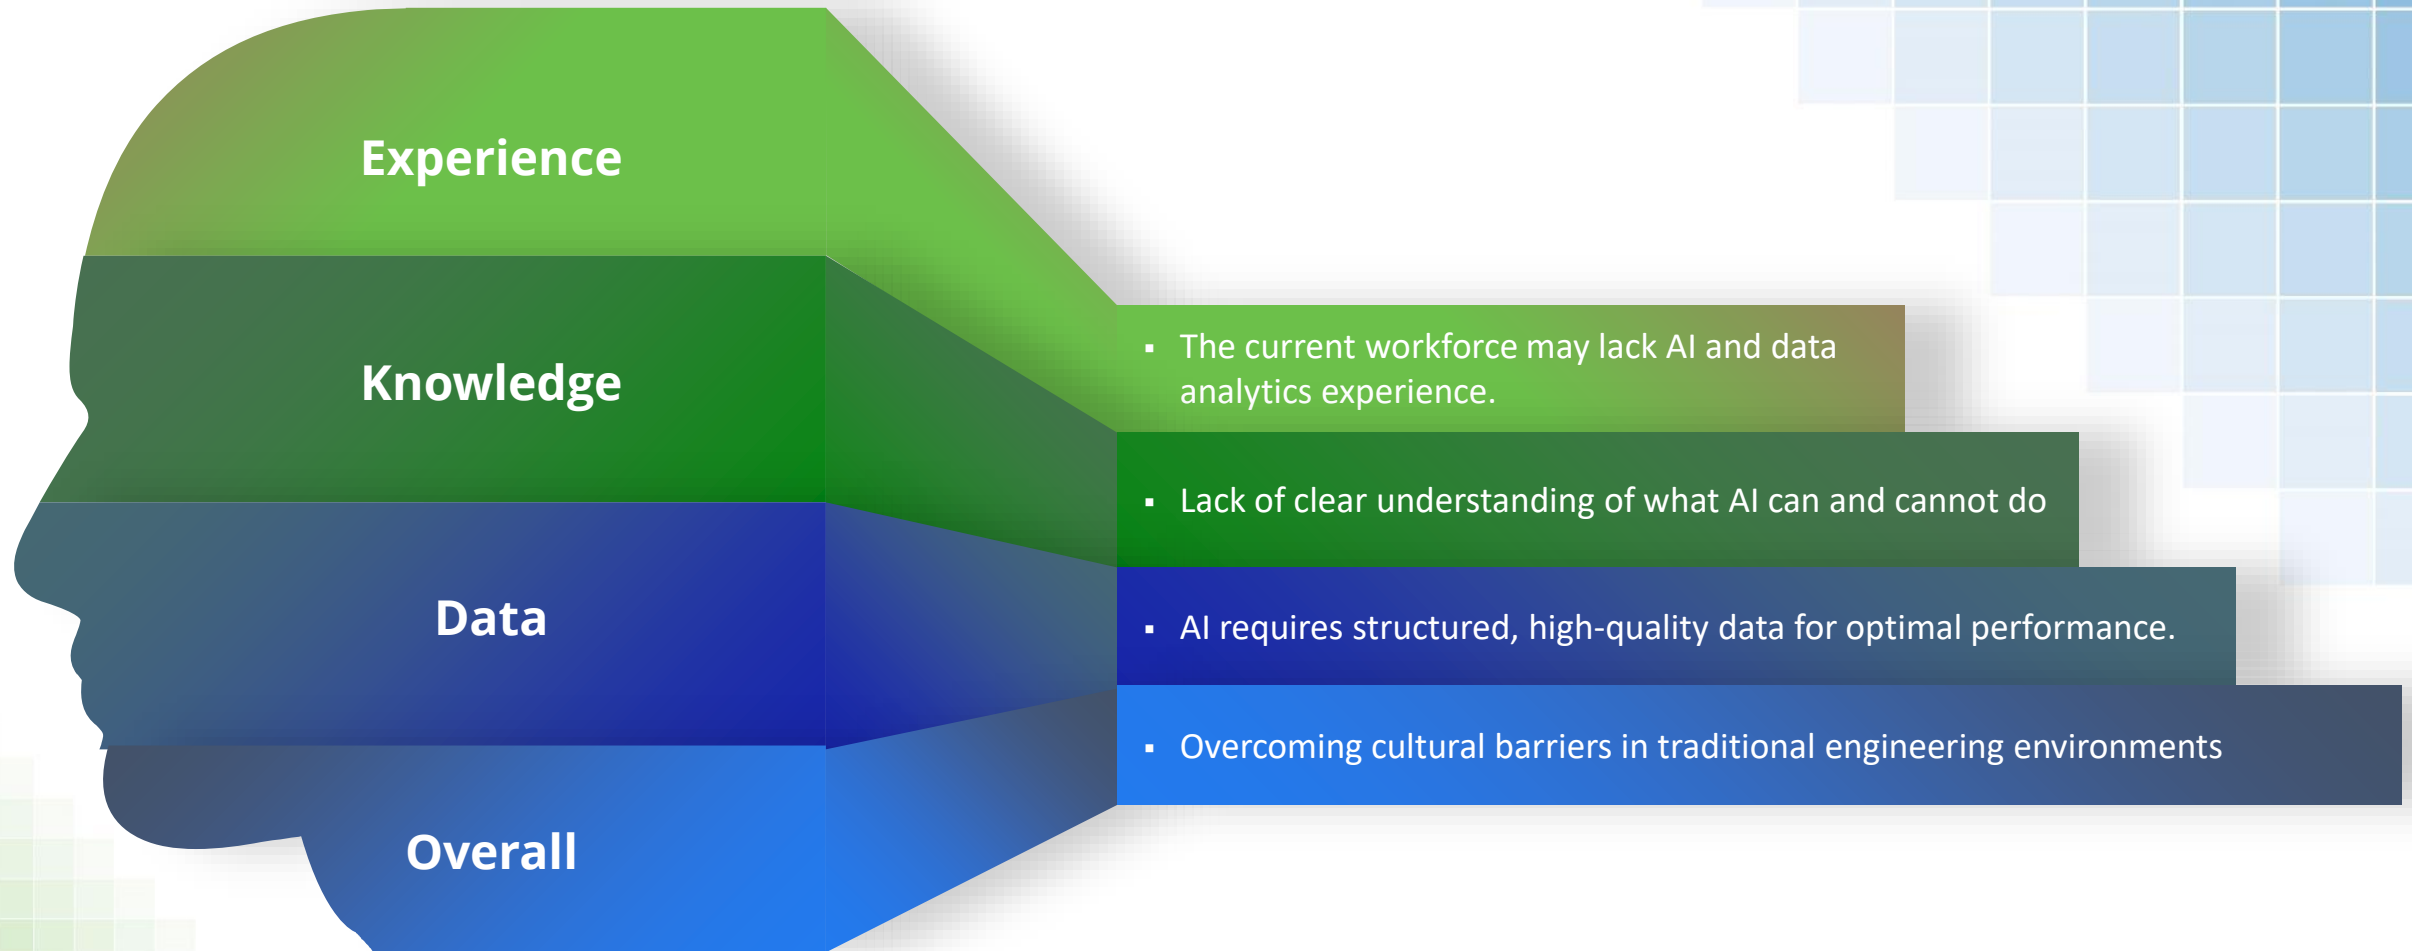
Experience

Knowledge

Data

Overall

▪ The current workforce may lack AI and data analytics experience.

▪ Lack of clear understanding of what AI can and cannot do

▪ AI requires structured, high-quality data for optimal performance.

▪ Overcoming cultural barriers in traditional engineering environments